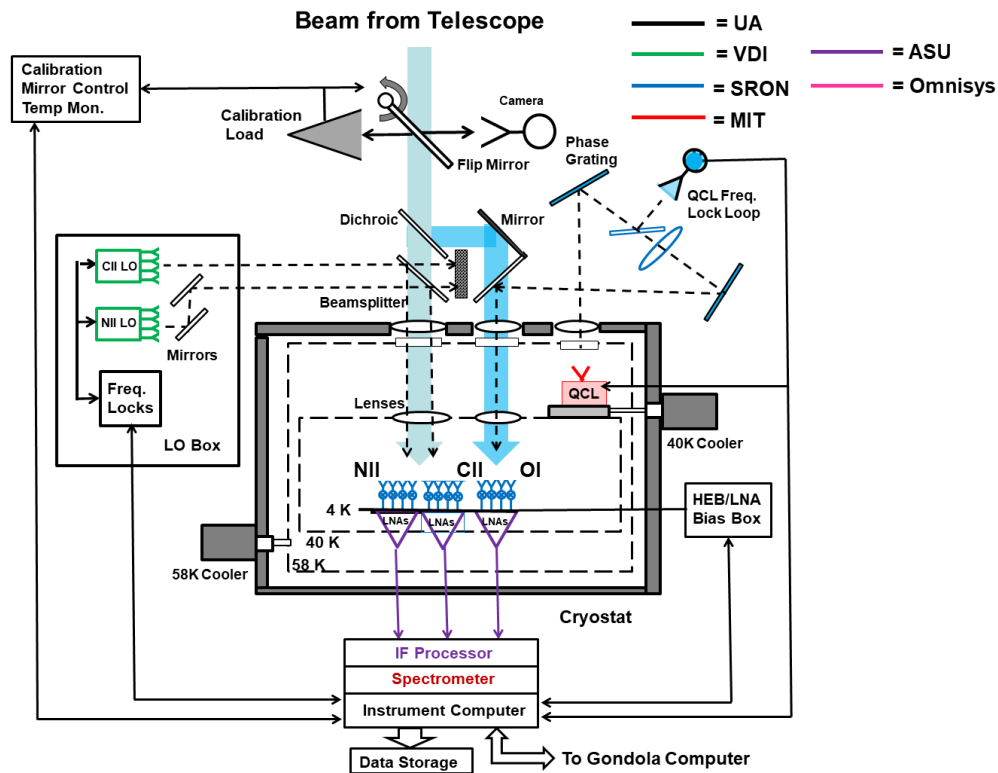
Beam from Telescope

= UA
= VDI
= ASU
= SRON
= Omnisys
= MIT

Calibration Mirror Control Temp Mon.

Calibration Load

Camera

Flip Mirror

Phase Grating

QCL Freq. Lock Loop

Dichroic

Mirror

CII LO

NII LO

Mirrors

Beamsplitter

Freq. Locks

LO Box

Lenses

QCL

40K Cooler

NII CII OI

4 K

LNAs LNAs LNAs

HEB/LNA Bias Box

40 K

58 K

58K Cooler

Cryostat

IF Processor

Spectrometer

Instrument Computer

Data Storage

To Gondola Computer